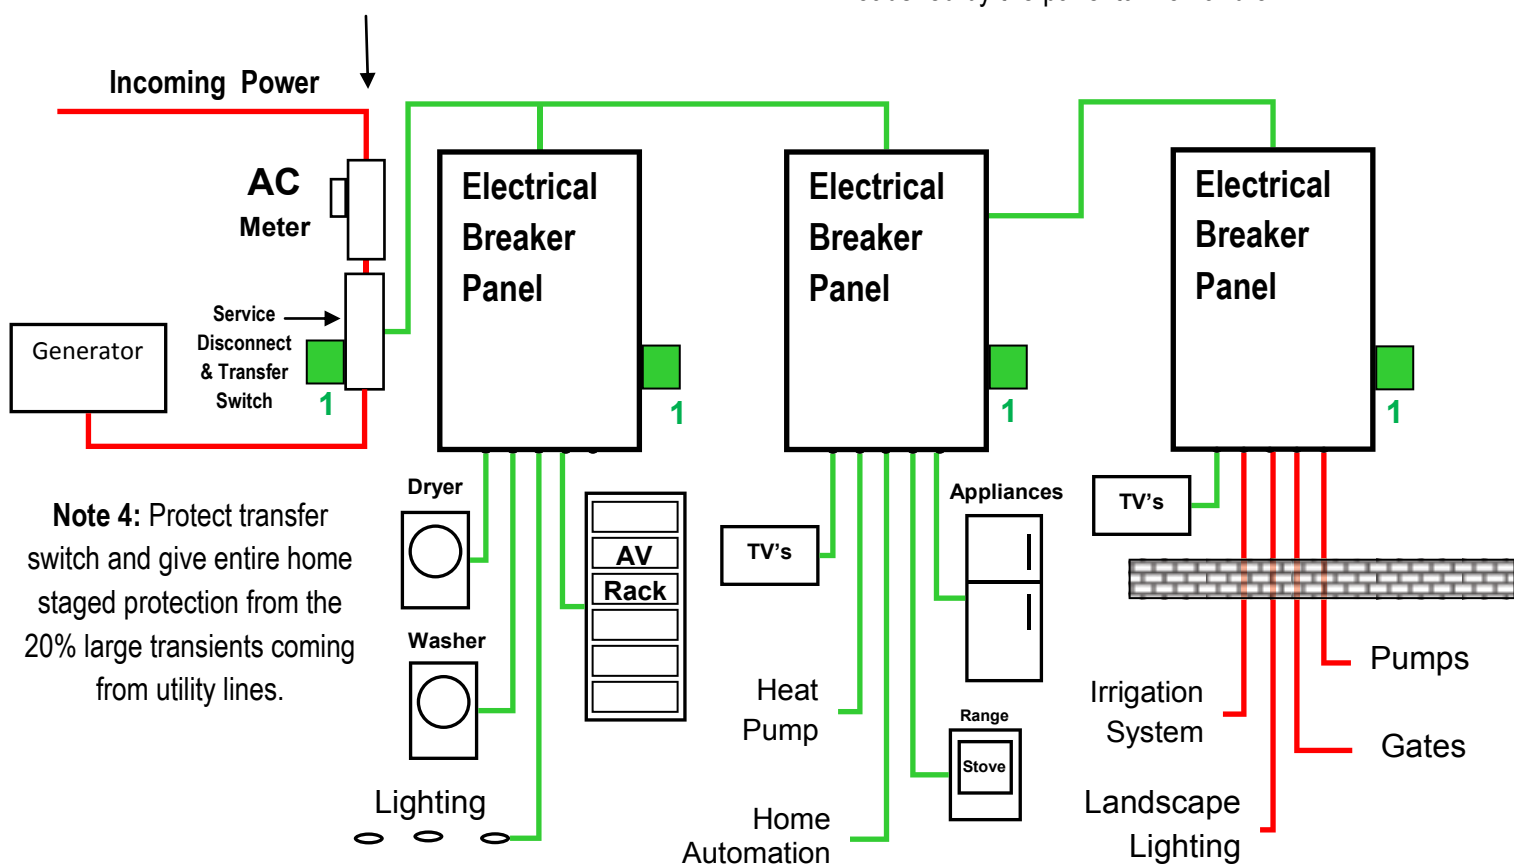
Incoming Power

AC
Meter

Generator

Service Disconnect & Transfer Switch

1

Electrical Breaker Panel

1

Electrical Breaker Panel

1

Electrical Breaker Panel

1

Note 4: Protect transfer switch and give entire home staged protection from the 20% large transients coming from utility lines.

Dryer

Washer

AV
Rack

Lighting

TV's

Heat
Pump

Home
Automation

Appliances

Range

Stove

TV's

Irrigation
System

Landscape
Lighting

Pumps

Gates